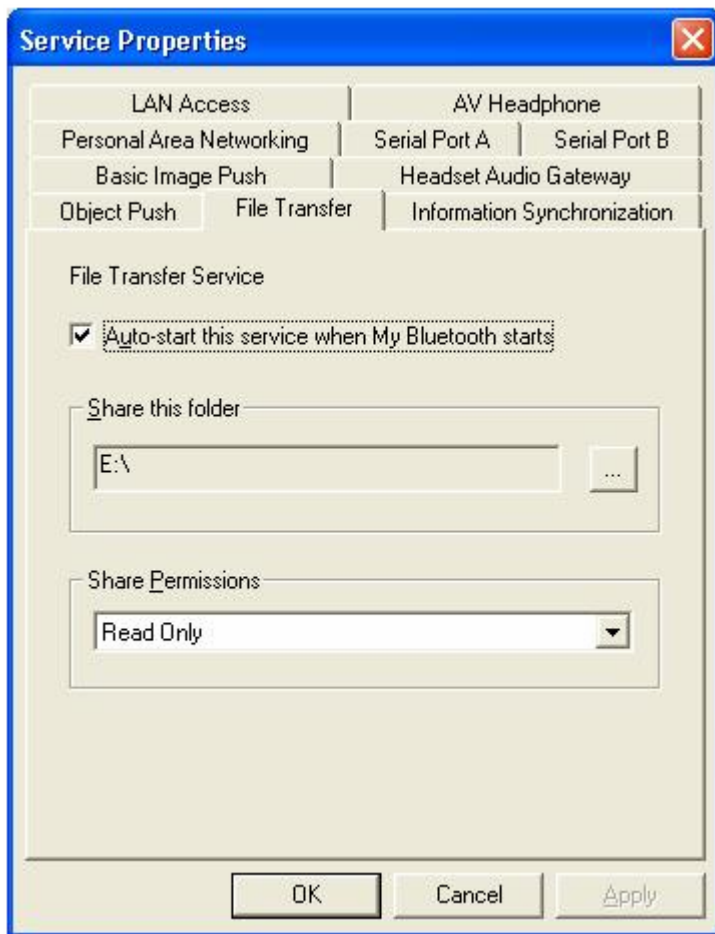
Service Properties

LAN Access
AV Headphone
Personal Area Networking
Serial Port A
Serial Port B
Basic Image Push
Headset Audio Gateway
Object Push
File Transfer
Information Synchronization

File Transfer Service

Auto-start this service when My Bluetooth starts

Share this folder

E:\

...

Share Permissions

Read Only

OK
Cancel
Apply